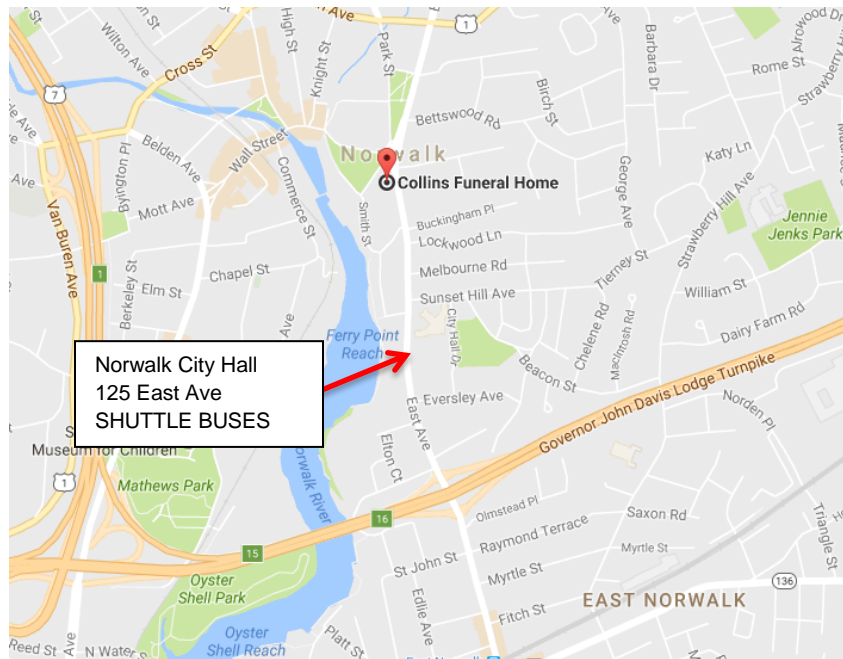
Norwalk
Collins Funeral Home
Norwalk City Hall
125 East Ave
SHUTTLE BUSES
Wilton Ave
Cross St
High St
Knight St
Park St
Ave
1
7
Belden Ave
Wall Street
Commerce St
Byington Pl
Mott Ave
Van Buren Ave
Ave
Chapel St
Elm St
Berkeley St
Smith St
Bettswood Rd
Birch St
Barbara Dr
Rome St
Alrowood Dr
Strawberry Hill
Katy Ln
George Ave
Buckingham Pl
Lockwood Ln
Melbourne Rd
Sunset Hill Ave
Strawberry Hill Ave
Jennie Jenks Park
Tierney St
William St
Dairy Farm Rd
City Hall Dr
Chelene Rd
Macintosh Rd
Beacon St
Ferry Point Reach
Ave
Eversley Ave
East Ave
Elton Ct
Governor John Davis Lodge Turnpike
Norden Pl
Museum for Children
Mathews Park
Norwalk River
16
15
Olmstead Pl
Raymond Terrace
Saxon Rd
Myrtle St
Triangle St
136
St John St
Myrtle St
Oyster Shell Park
Eddie Ave
Fitch St
EAST NORWALK
Oyster Shell Reach
Reed St
N Water St
Platt St